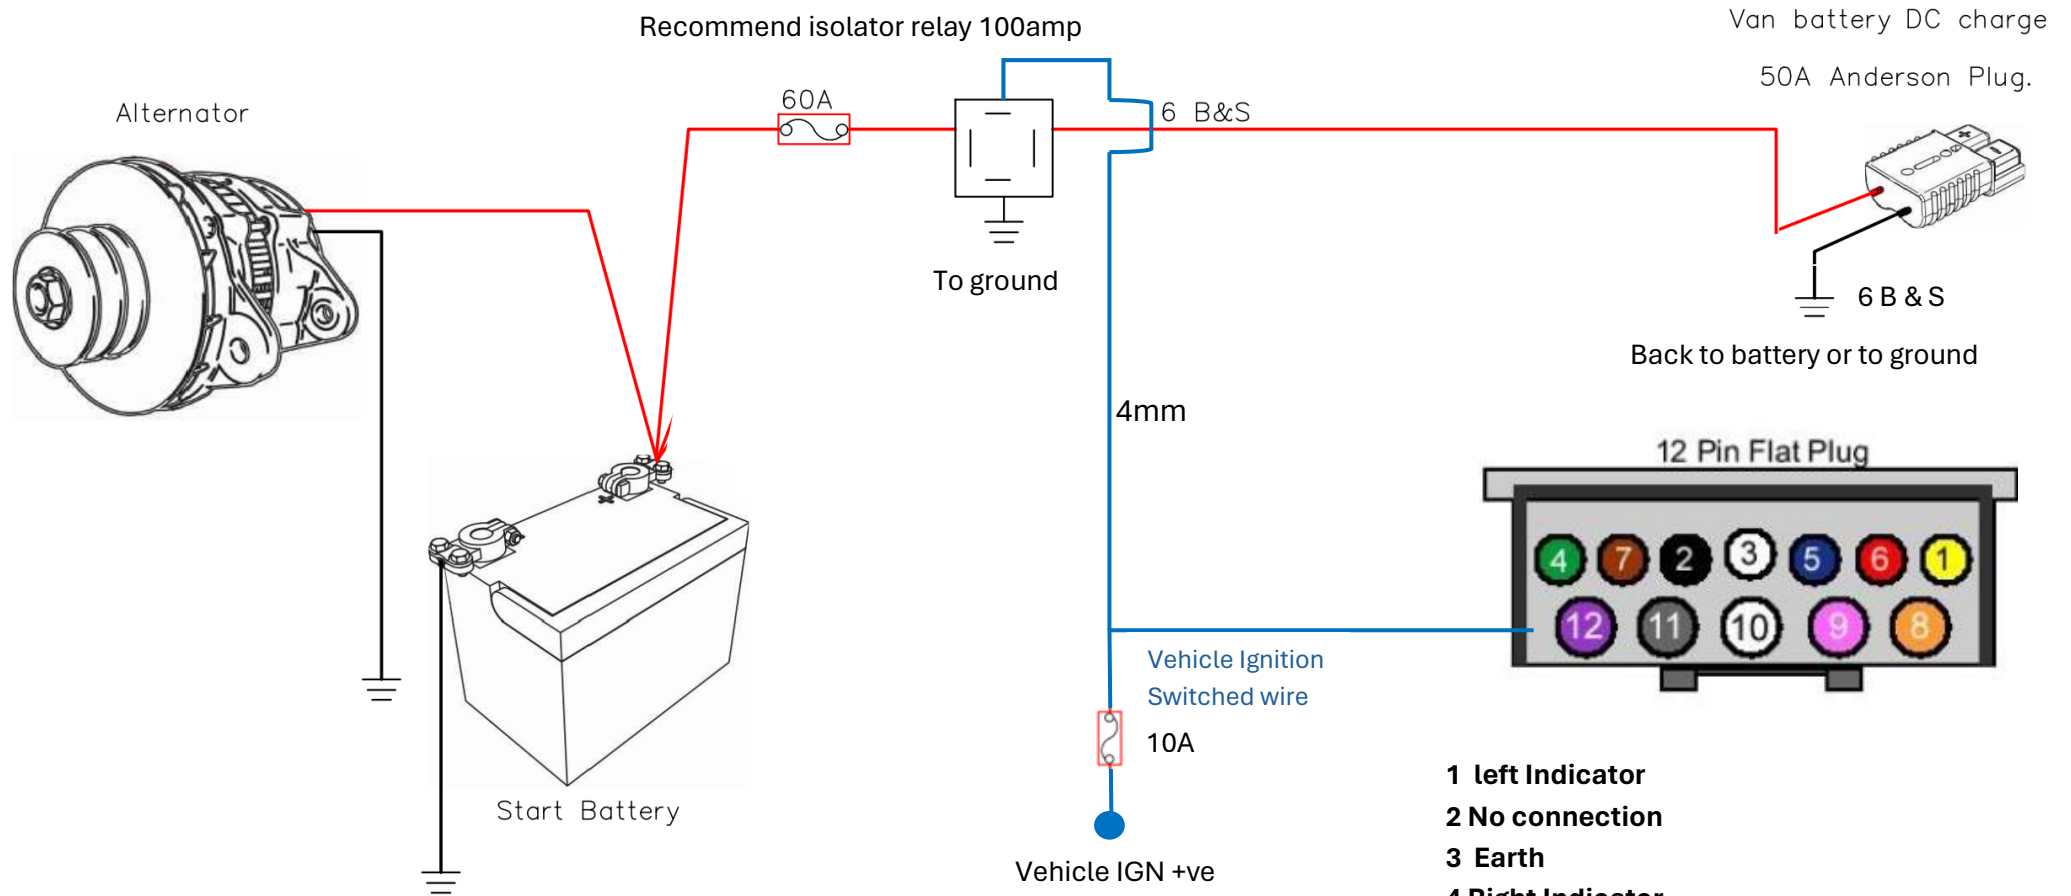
Recommend isolator relay 100amp

Van battery DC charge

50A Anderson Plug.

Alternator

60A

6 B&S

To ground

6 B & S

Back to battery or to ground

4mm

12 Pin Flat Plug

4 7 2 3 5 6 1
12 11 10 9 8

Vehicle Ignition
Switched wire

10A

Start Battery

Vehicle IGN +ve

1 left Indicator
2 No connection
3 Earth
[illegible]